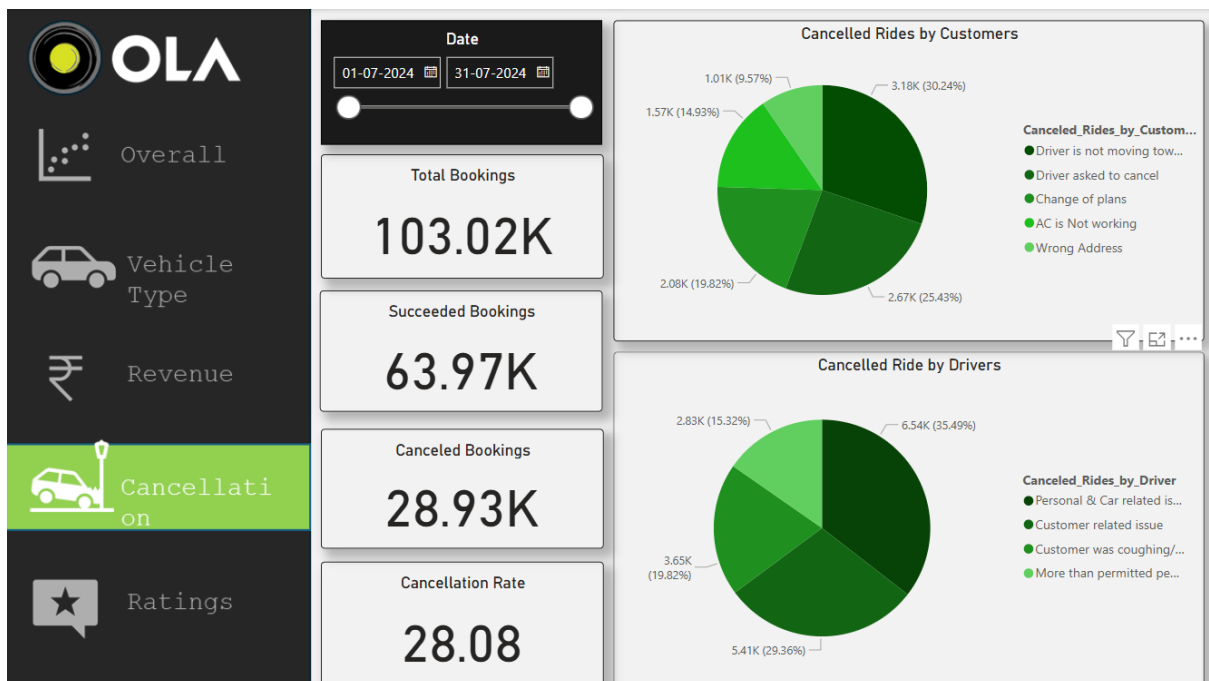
OLA

Overall

Vehicle Type

Revenue

Cancellation

Ratings

Date

01-07-2024

31-07-2024

Total Bookings

103.02K

Succeeded Bookings

63.97K

Canceled Bookings

28.93K

Cancellation Rate

28.08

Cancelled Rides by Customers

1.01K (9.57%)

3.18K (30.24%)

1.57K (14.93%)

2.08K (19.82%)

2.67K (25.43%)

Canceled_Rides_by_Custom...

Driver is not moving tow...

Driver asked to cancel

Change of plans

AC is Not working

Wrong Address

Cancelled Ride by Drivers

2.83K (15.32%)

6.54K (35.49%)

3.65K (19.82%)

5.41K (29.36%)

Canceled_Rides_by_Driver

Personal & Car related is...

Customer related issue

Customer was coughing/...

More than permitted pe...